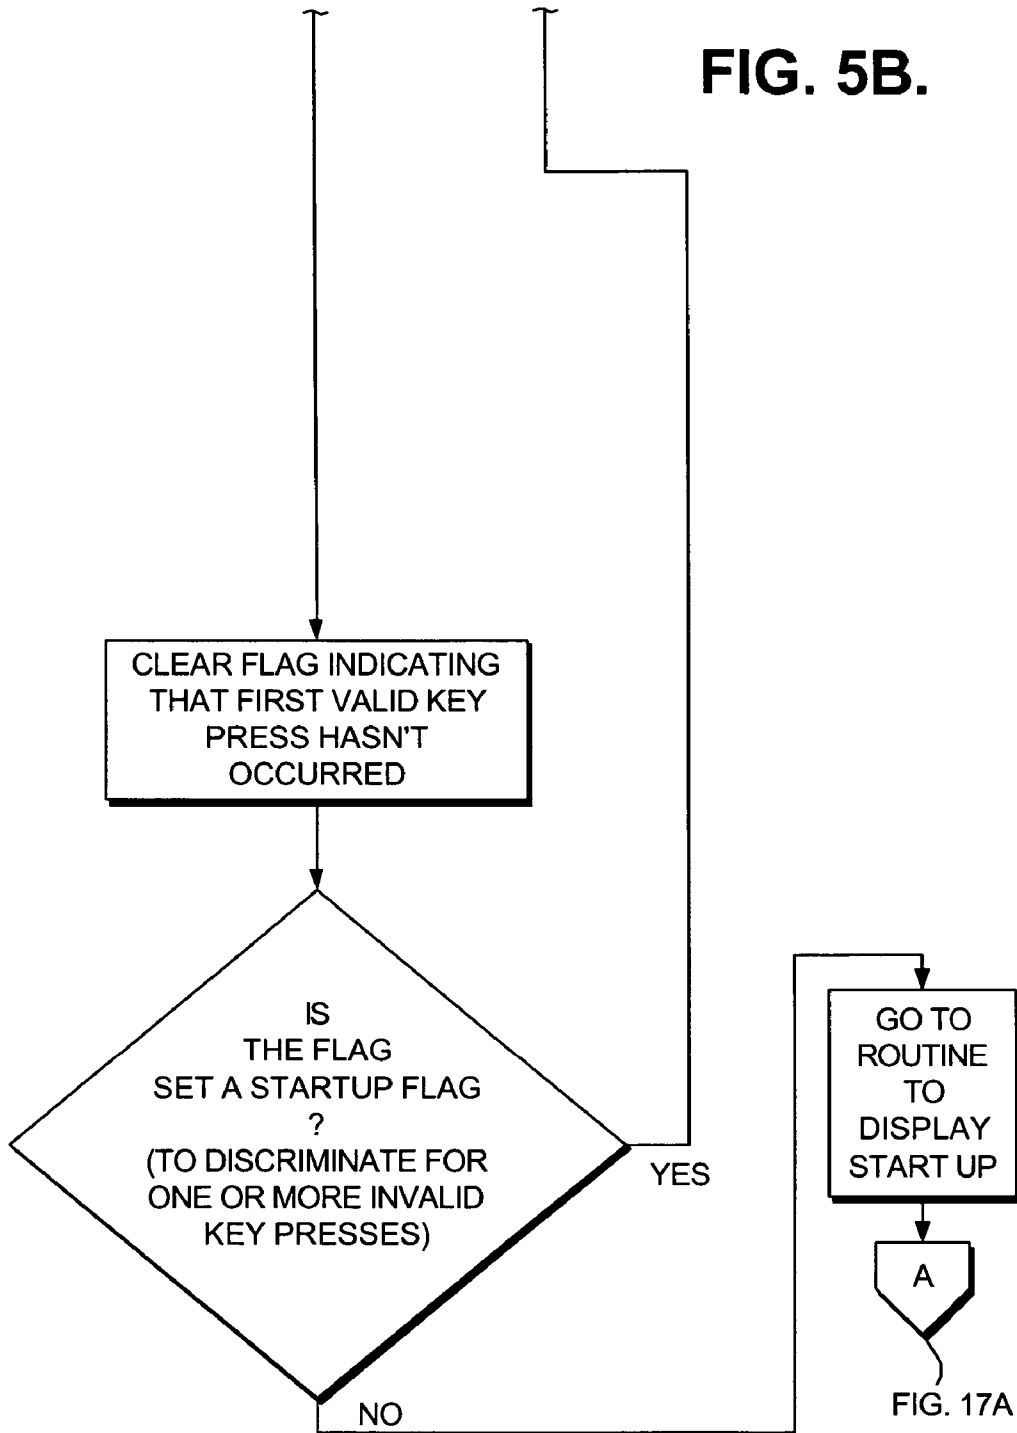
FIG. 5B.

CLEAR FLAG INDICATING THAT FIRST VALID KEY PRESS HASN'T OCCURRED

IS THE FLAG SET A STARTUP FLAG ? (TO DISCRIMINATE FOR ONE OR MORE INVALID KEY PRESSES)

YES

NO

GO TO ROUTINE TO DISPLAY START UP

A

FIG. 17A